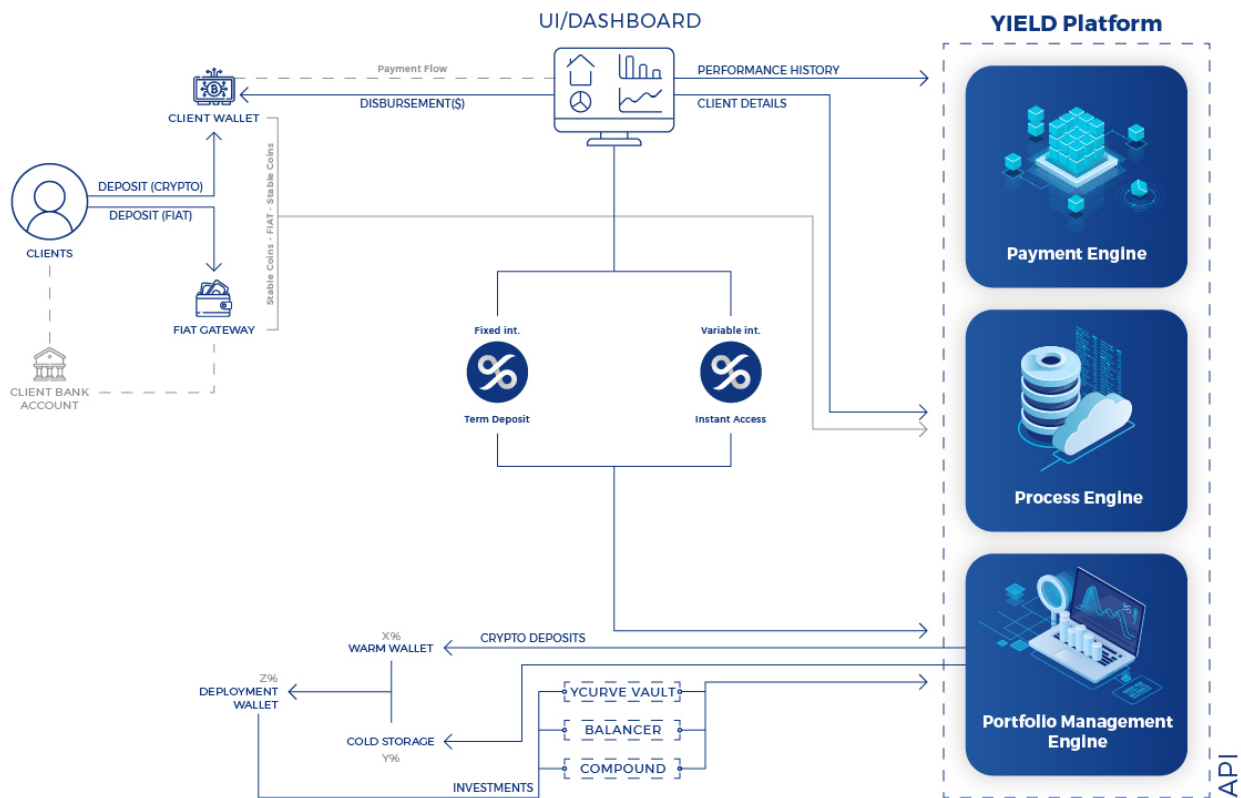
UI/DASHBOARD

YIELD Platform

Payment Flow

PERFORMANCE HISTORY

CLIENT WALLET

DISBURSEMENT($)

CLIENT DETAILS

Stable Coins - FIAT - Stable Coins

DEPOSIT (CRYPTO)

DEPOSIT (FIAT)

CLIENTS

FIAT GATEWAY

CLIENT BANK ACCOUNT

Payment Engine

Fixed int.

Variable int.

Term Deposit

Instant Access

Process Engine

X%

WARM WALLET

CRYPTO DEPOSITS

Z%

DEPLOYMENT WALLET

YCURVE VAULT

BALANCER

COMPOUND

COLD STORAGE

Y%

INVESTMENTS

Portfolio Management Engine

API